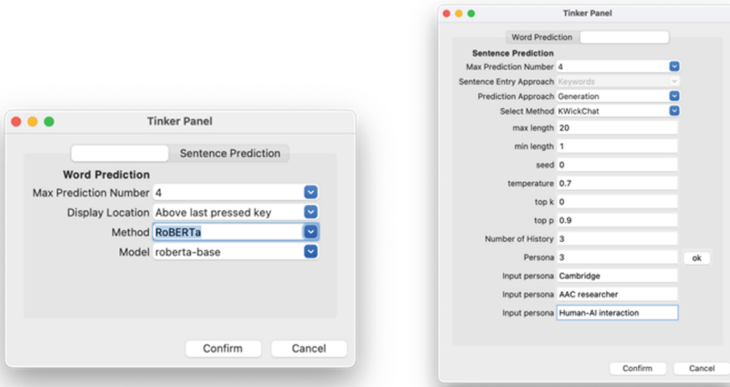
Tinker Panel

Sentence Prediction

Word Prediction

Max Prediction Number 4

Display Location Above last pressed key

Method RoBERTa

Model roberta-base

Confirm Cancel

Tinker Panel

Word Prediction

Sentence Prediction

Max Prediction Number 4

Sentence Entry Approach Keywords

Prediction Approach Generation

Select Method KWickChat

max length 20

min length 1

seed 0

temperature 0.7

top k 0

top p 0.9

Number of History 3

Persona 3 ok

Input persona Cambridge

Input persona AAC researcher

Input persona Human-AI interaction

Confirm Cancel